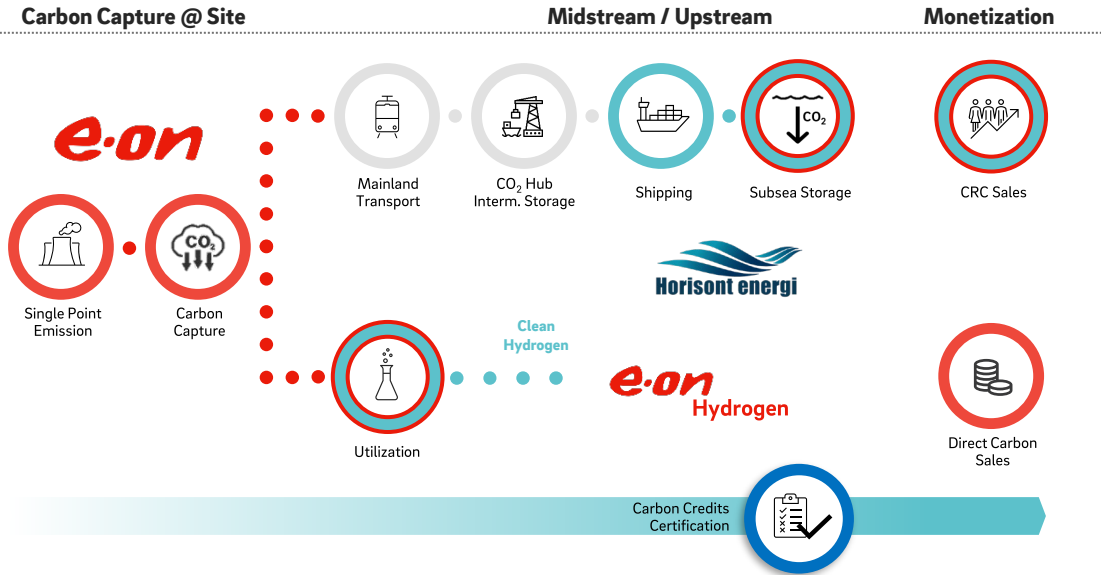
Carbon Capture @ Site

Midstream / Upstream

Monetization

e·on

$CO_2$

Single Point Emission

Carbon Capture

Mainland Transport

$CO_2$ Hub Interm. Storage

Shipping

$CO_2$

Subsea Storage

CRC Sales

Horisont energi

Clean Hydrogen

Utilization

e·on Hydrogen

Direct Carbon Sales

Carbon Credits Certification